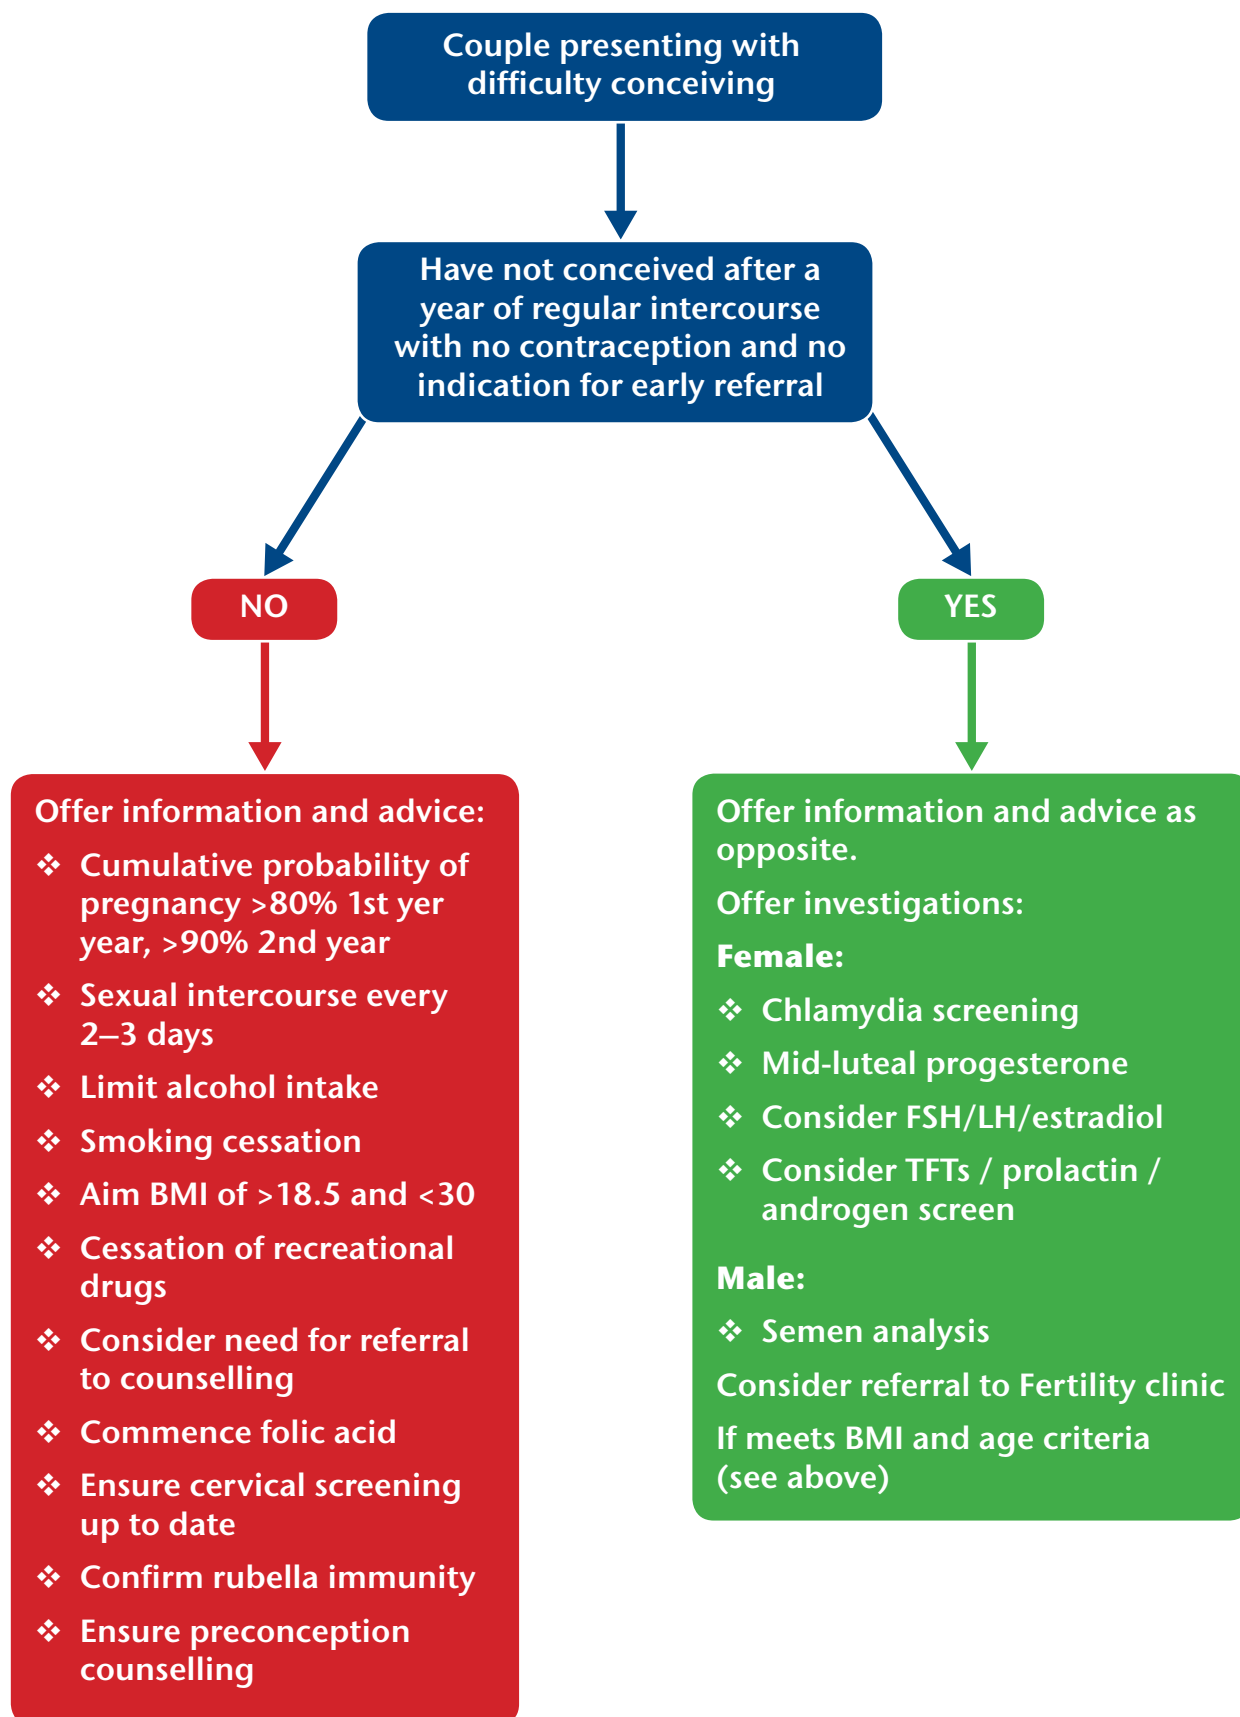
Couple presenting with difficulty conceiving

Have not conceived after a year of regular intercourse with no contraception and no indication for early referral

NO

YES

Offer information and advice:

❖ Cumulative probability of pregnancy >80% 1st yer year, >90% 2nd year

❖ Sexual intercourse every 2–3 days

❖ Limit alcohol intake

❖ Smoking cessation

❖ Aim BMI of >18.5 and <30

❖ Cessation of recreational drugs

❖ Consider need for referral to counselling

❖ Commence folic acid

❖ Ensure cervical screening up to date

❖ Confirm rubella immunity

❖ Ensure preconception counselling

Offer information and advice as opposite.

Offer investigations:

Female:

❖ Chlamydia screening

❖ Mid-luteal progesterone

❖ Consider FSH/LH/estradiol

❖ Consider TFTs / prolactin / androgen screen

Male:

❖ Semen analysis

Consider referral to Fertility clinic

If meets BMI and age criteria (see above)